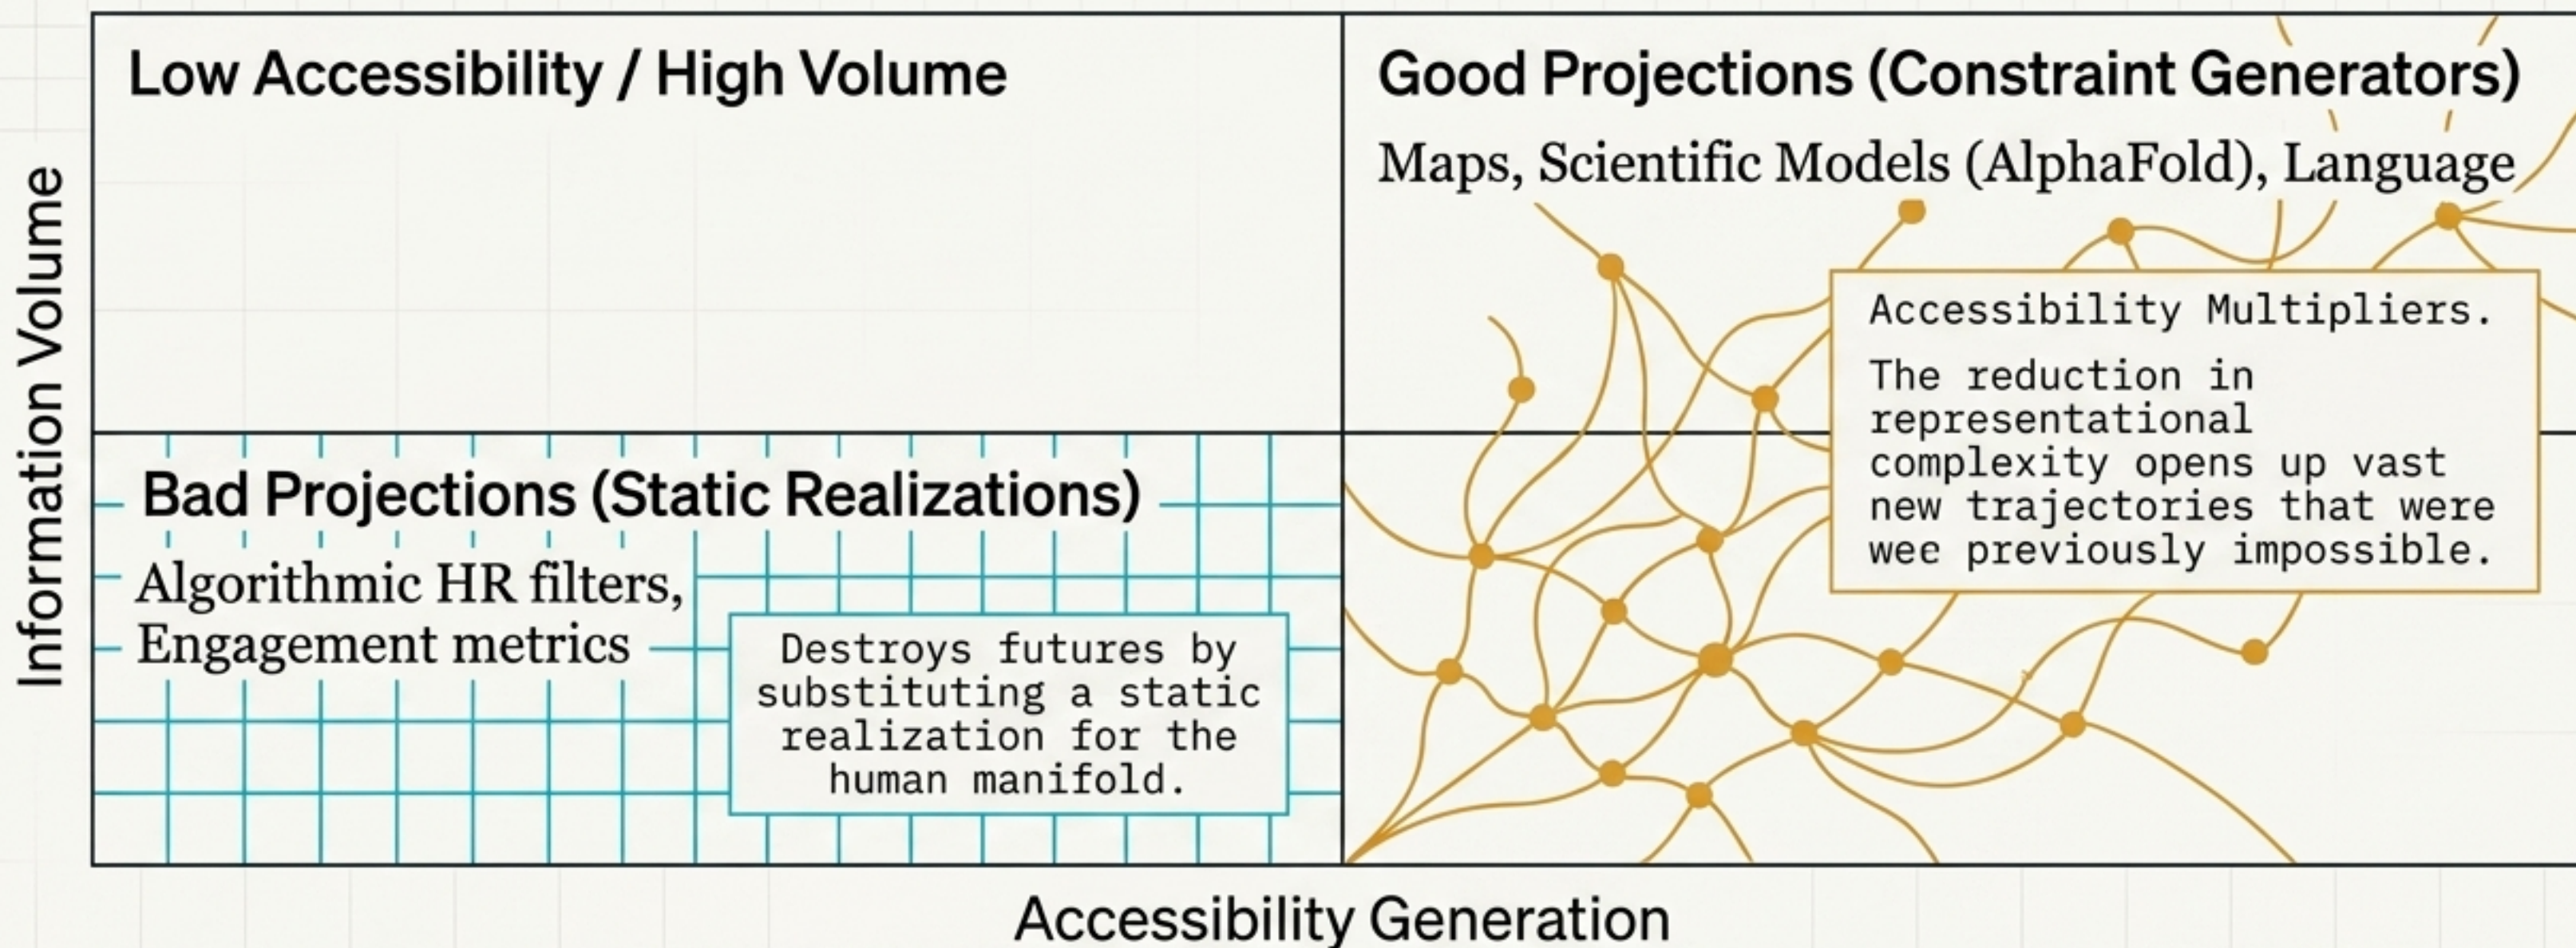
Information Volume

Low Accessibility / High Volume

Good Projections (Constraint Generators)

Maps, Scientific Models (AlphaFold), Language

Accessibility Multipliers.

The reduction in representational complexity opens up vast new trajectories that were wee previously impossible.

Bad Projections (Static Realizations)

Algorithmic HR filters, Engagement metrics

Destroys futures by substituting a static realization for the human manifold.

Accessibility Generation